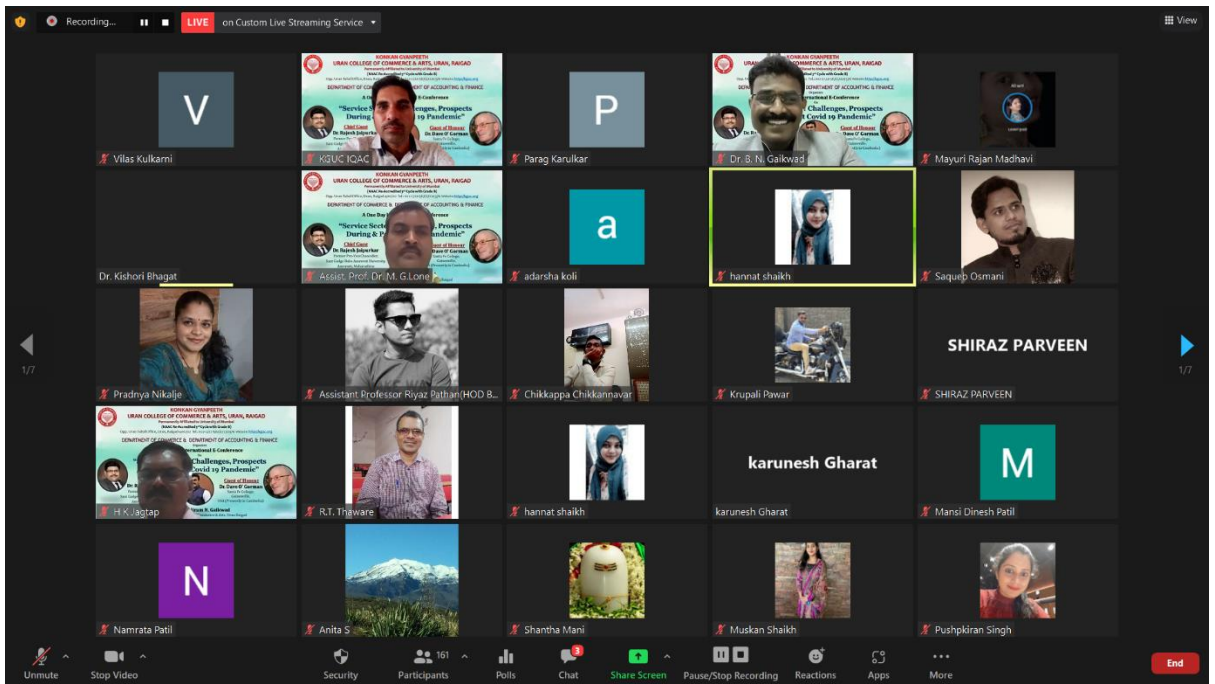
Recording...
LIVE on Custom Live Streaming Service
View

V
Vilas Kulkarni

KONKAN GYANPEETH
URAN COLLEGE OF COMMERCE & ARTS, URAN, RAIGAD
DEPARTMENT OF COMMERCE & DEPARTMENT OF ACCOUNTING & FINANCE
"Service Sector: Challenges, Prospects During Covid 19 Pandemic"
KGUC IQAC

P
Parag Karulkar

Dr. B. N. Gaikwad

Mayuri Rajan Madhavi

Dr. Kishori Bhagat

Assist. Prof. Dr. M. G.Lone

a
adarsha koli

hannat shaikh

Saquep Osmani

Pradnya Nikalje

Assistant Professor Riyaz Pathan(HOD B...

Chikkappa Chikkannavar

Krupali Pawar

SHIRAZ PARVEEN
SHIRAZ PARVEEN

H.K.Jagtap

R.T. Thaware

hannat shaikh

karunesh Gharat
karunesh Gharat

M
Mansi Dinesh Patil

N
Namrata Patil

Anita S

Shantha Mani

Muskan Shaikh

Pushpkiran Singh

1/7
1/7

Unmute
Stop Video
Security
161
Participants
Polls
3
Chat
Share Screen
Pause/Stop Recording
Reactions
Apps
More
End